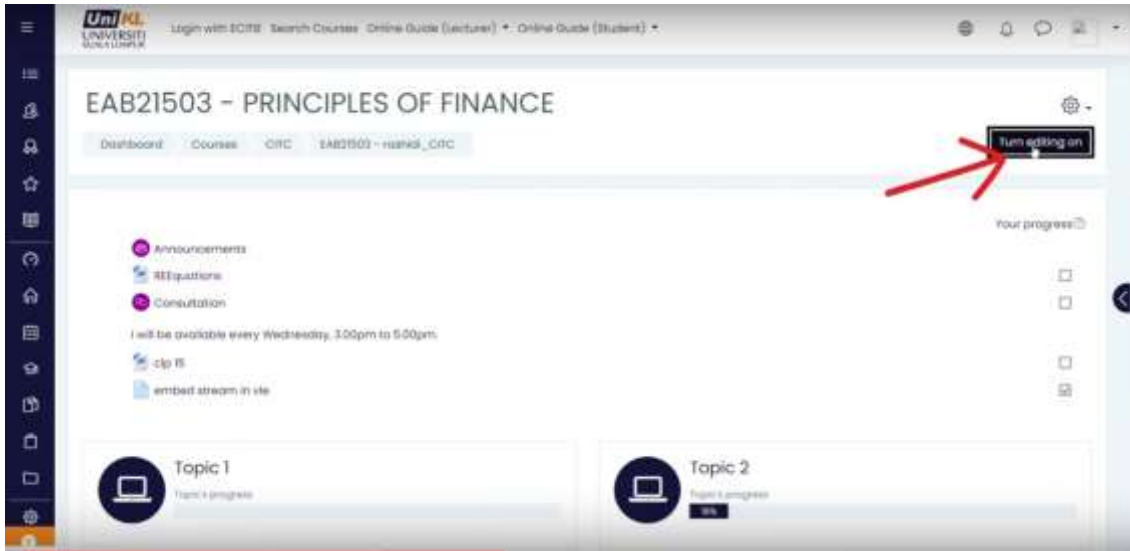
UniKL UNIVERSITI KUALA LUMPUR

Login with ECITIE Search Courses Online Guide (Lecturer) ▾ Online Guide (Student) ▾

EAB21503 - PRINCIPLES OF FINANCE

Dashboard Courses CITC EAB21503 - rashidi_CITC

Turn editing on

Your progress

Announcements

REEquations

Consultation

I will be available every Wednesday, 3.00pm to 5.00pm.

clip 15

embed stream in vle

Topic 1

Topic's progress

Topic 2

Topic's progress

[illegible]